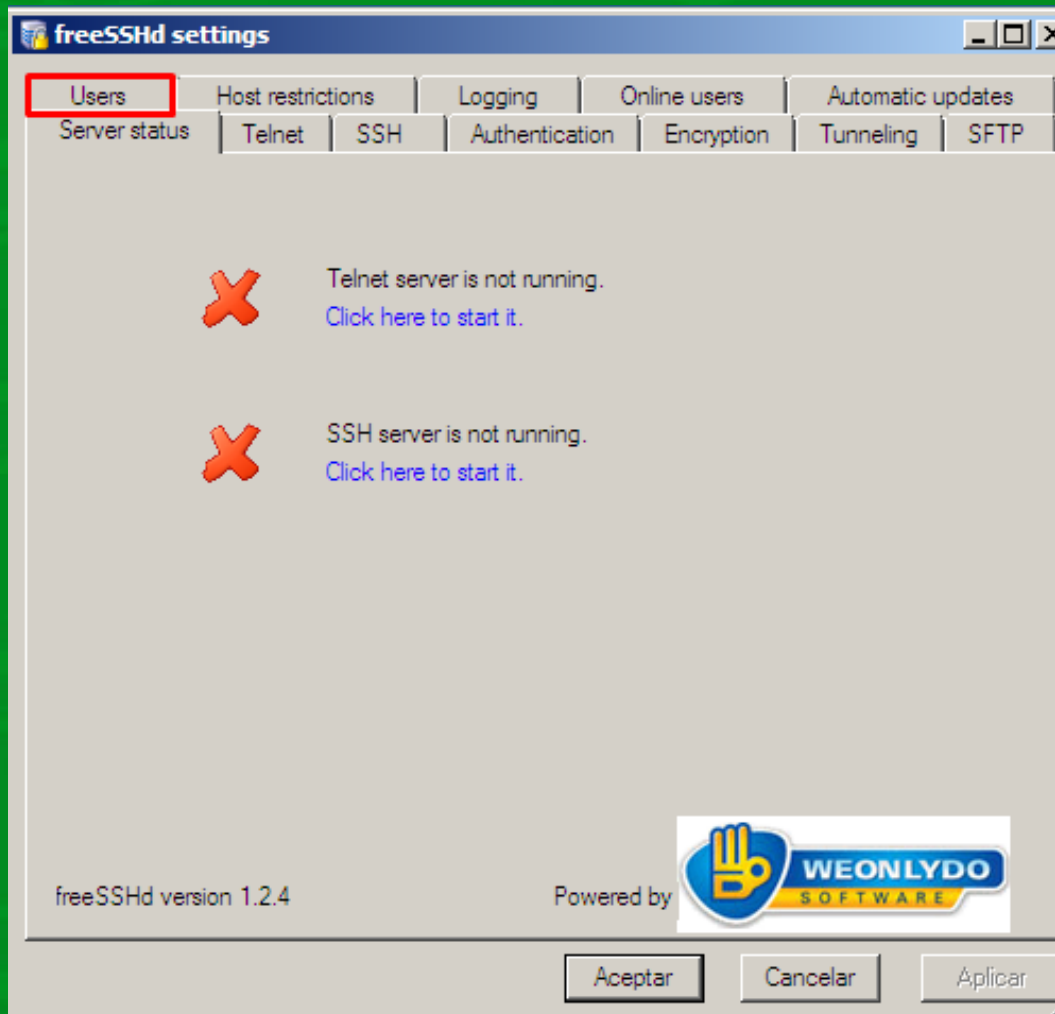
freeSSHd settings

Users | Host restrictions | Logging | Online users | Automatic updates
Server status | Telnet | SSH | Authentication | Encryption | Tunneling | SFTP

Telnet server is not running.
Click here to start it.

SSH server is not running.
Click here to start it.

freeSSHd version 1.2.4

Powered by WEONLYDO SOFTWARE

Aceptar | Cancelar | Aplicar